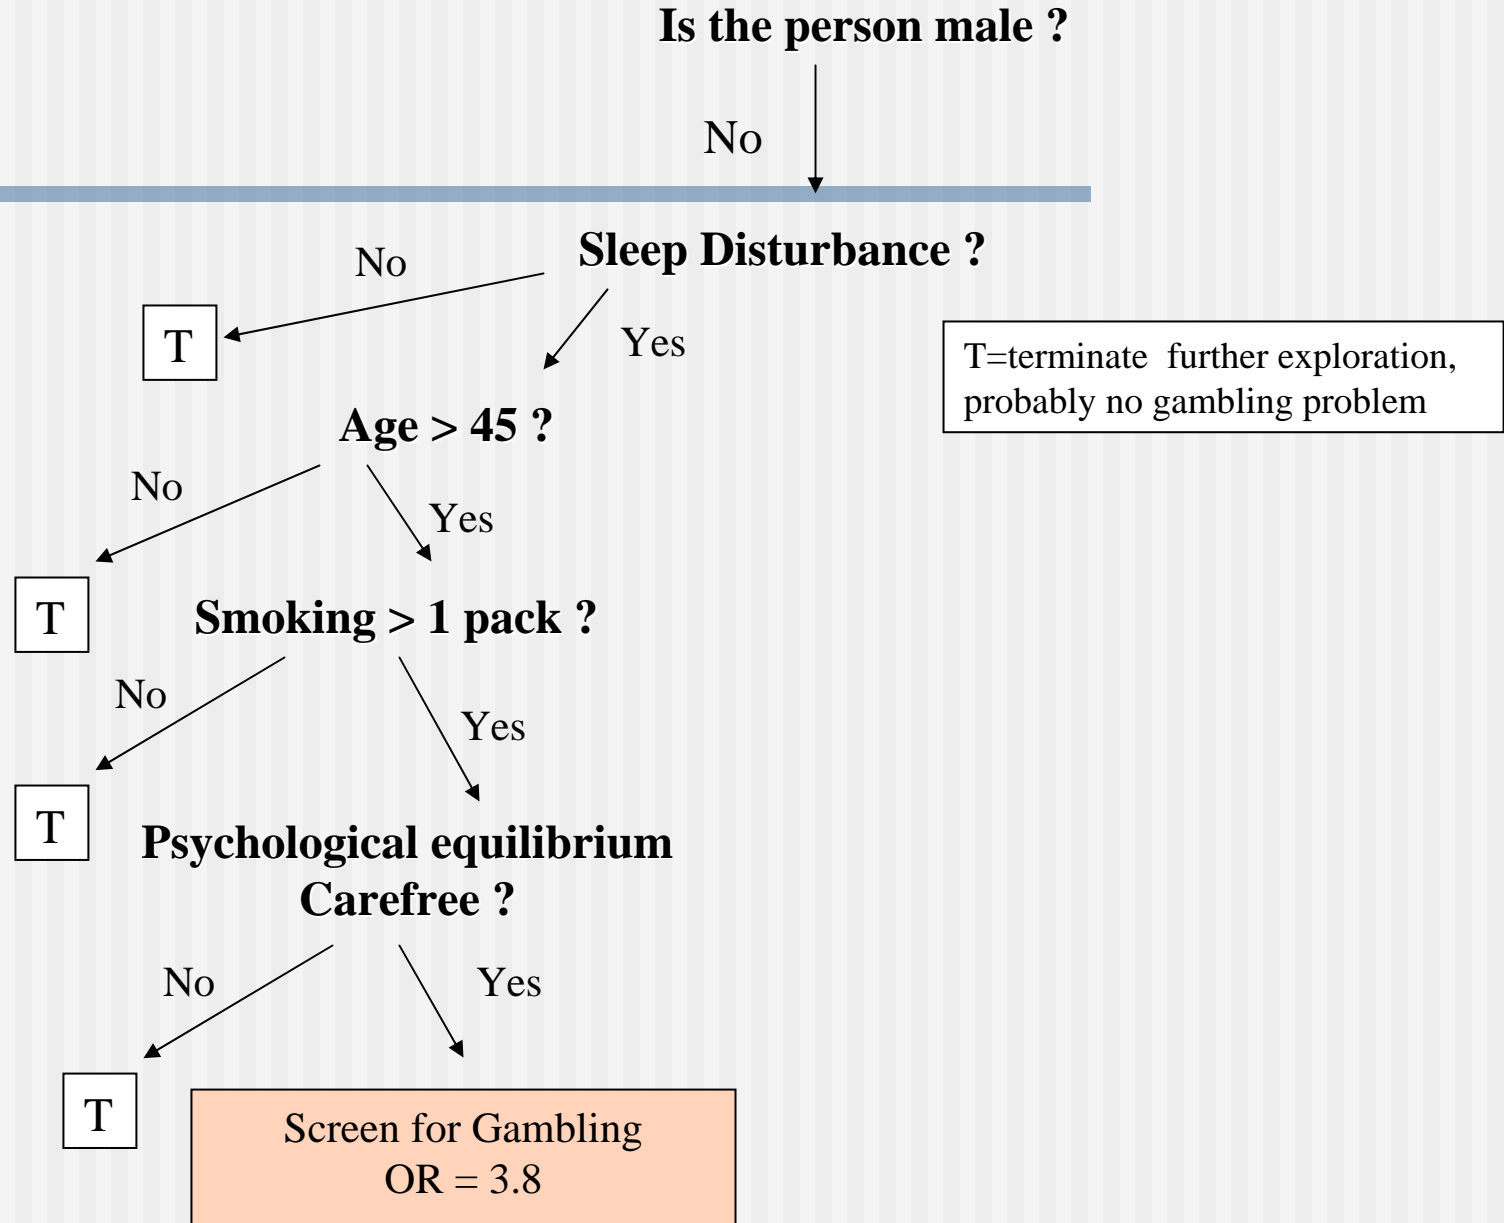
Is the person male ?

No

Sleep Disturbance ?

No

T

Yes

T=terminate further exploration, probably no gambling problem

Age > 45 ?

No

Yes

T

Smoking > 1 pack ?

No

Yes

T

Psychological equilibrium Carefree ?

No

Yes

T

Screen for Gambling
OR = 3.8